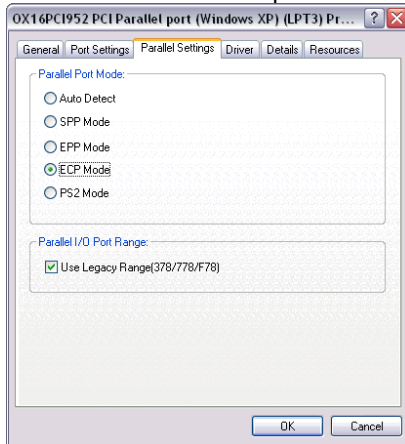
OX16PCI952 PCI Parallel port (Windows XP) (LPT3) Pr...

General | Port Settings | Parallel Settings | Driver | Details | Resources

Parallel Port Mode:

Auto Detect

SPP Mode

EPP Mode

ECP Mode

PS2 Mode

Parallel I/O Port Range:

Use Legacy Range(378/778/F78)

OK | Cancel